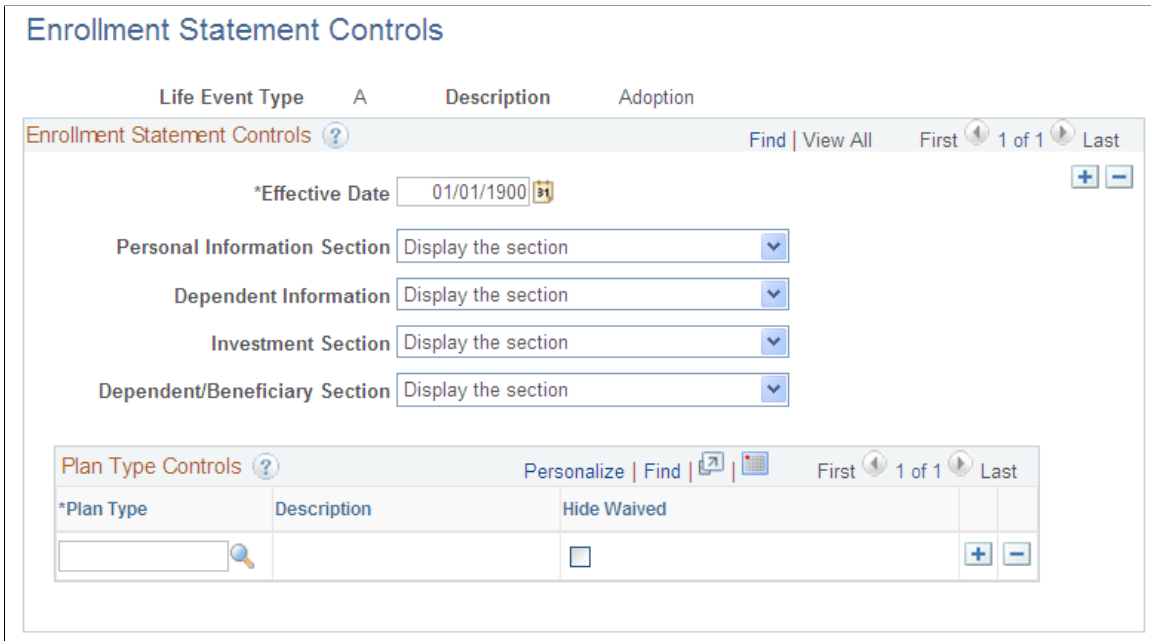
Enrollment Statement Controls

Life Event Type A Description Adoption

Enrollment Statement Controls

Find | View All First 1 of 1 Last

*Effective Date 01/01/1900

Personal Information Section Display the section

Dependent Information Display the section

Investment Section Display the section

Dependent/Beneficiary Section Display the section

Plan Type Controls

Personalize | Find | First 1 of 1 Last

| *Plan Type | Description | Hide Waived |
|---|---|---|
| | | |